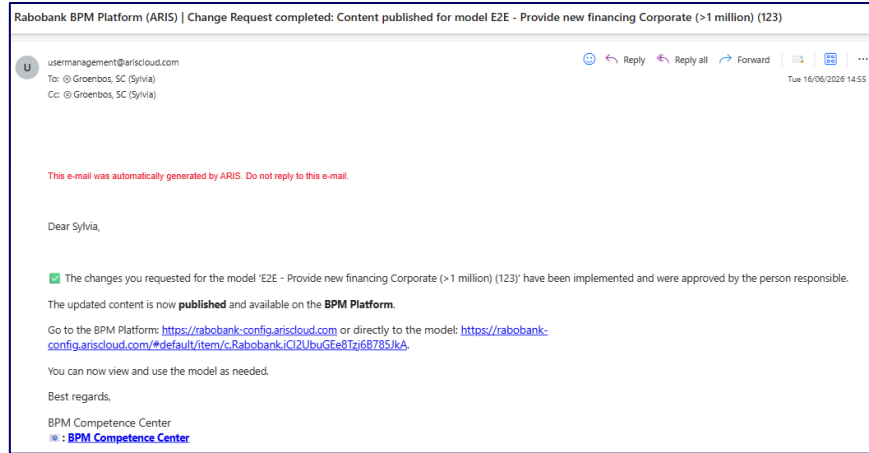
Rabobank BPM Platform (ARIS) | Change Request completed: Content published for model E2E - Provide new financing Corporate (>1 million) (123)

U

usermanagement@ariscloud.com
To: Groenbos, SC (Sylvia)
Cc: Groenbos, SC (Sylvia)

Reply Reply all Forward ...

Tue 16/06/2026 14:55

This e-mail was automatically generated by ARIS. Do not reply to this e-mail.

Dear Sylvia,

The changes you requested for the model 'E2E - Provide new financing Corporate (>1 million) (123)' have been implemented and were approved by the person responsible.

The updated content is now **published** and available on the **BPM Platform**.

Go to the BPM Platform: https://rabobank-config.ariscloud.com or directly to the model: https://rabobank-config.ariscloud.com/#default/item/c.Rabobank.iCI2UbuGEe8Tzj6B785JkA.

You can now view and use the model as needed.

Best regards,

BPM Competence Center
: **BPM Competence Center**